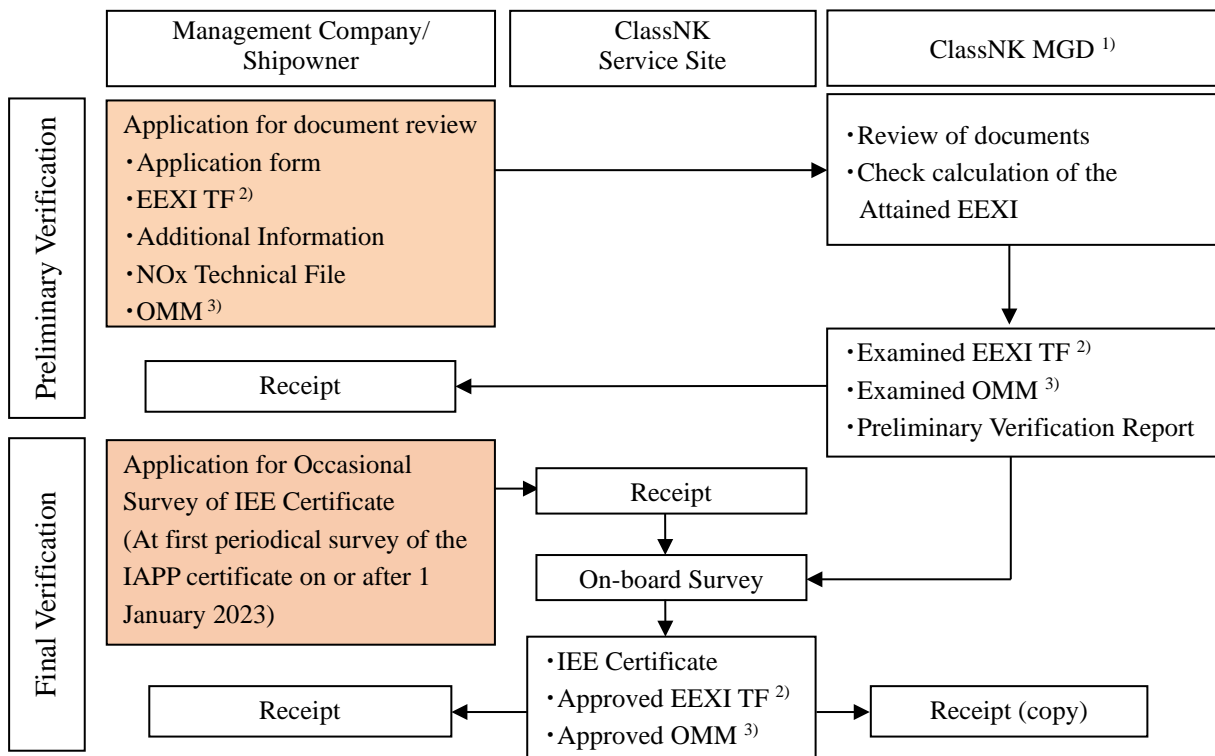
Management Company/ Shipowner

ClassNK Service Site

ClassNK MGD $^{1)}$

Preliminary Verification

Application for document review
・Application form
・EEXI TF $^{2)}$
・Additional Information
・NOx Technical File
・OMM $^{3)}$

・Review of documents
・Check calculation of the Attained EEXI

Receipt

・Examined EEXI TF $^{2)}$
・Examined OMM $^{3)}$
・Preliminary Verification Report

Final Verification

Application for Occasional Survey of IEE Certificate (At first periodical survey of the IAPP certificate on or after 1 January 2023)

Receipt

On-board Survey

・IEE Certificate
・Approved EEXI TF $^{2)}$
・Approved OMM $^{3)}$

Receipt

Receipt (copy)